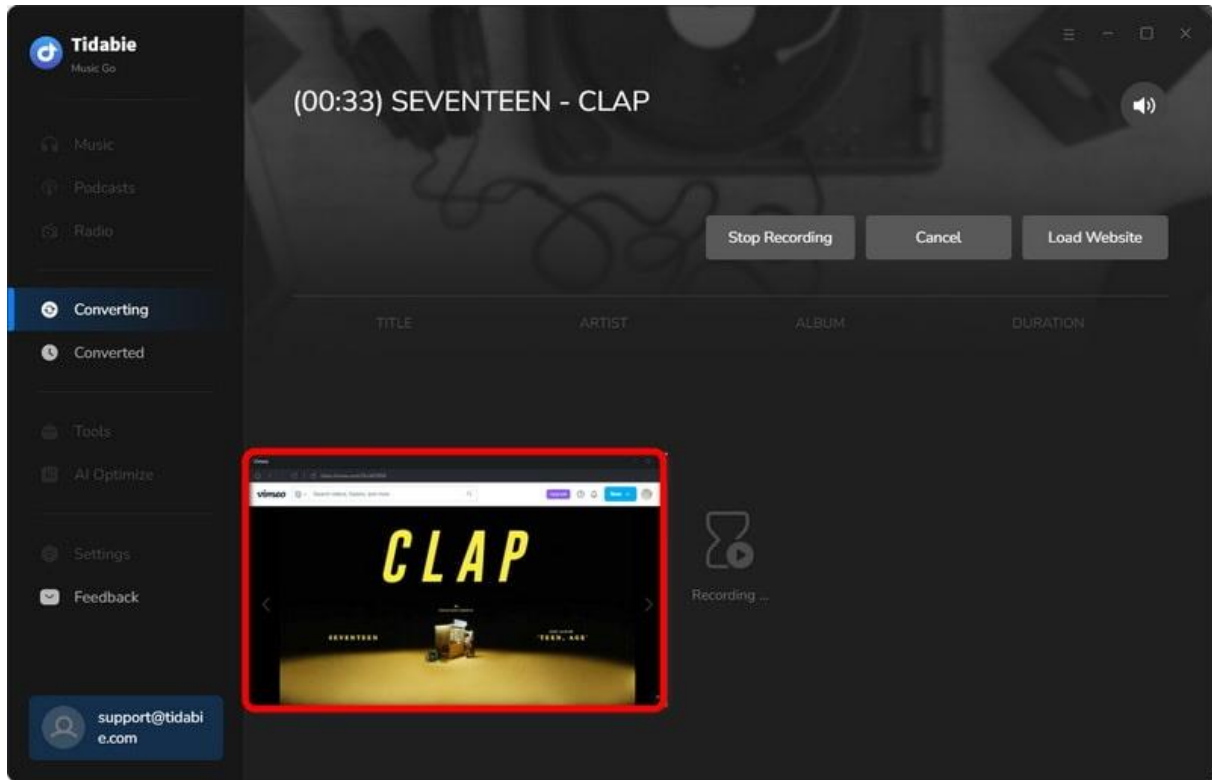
Tidabie
Music Go

Music
Podcasts
Radio

Converting
Converted

Tools
AI Optimize

Settings
Feedback

support@tidabie.com

(00:33) SEVENTEEN - CLAP

Stop Recording
Cancel
Load Website

TITLE
ARTIST
ALBUM
DURATION

vimeo
Search videos, people, and more
CLAP
SEVENTEEN
'TEEN, AGE'

Recording ...